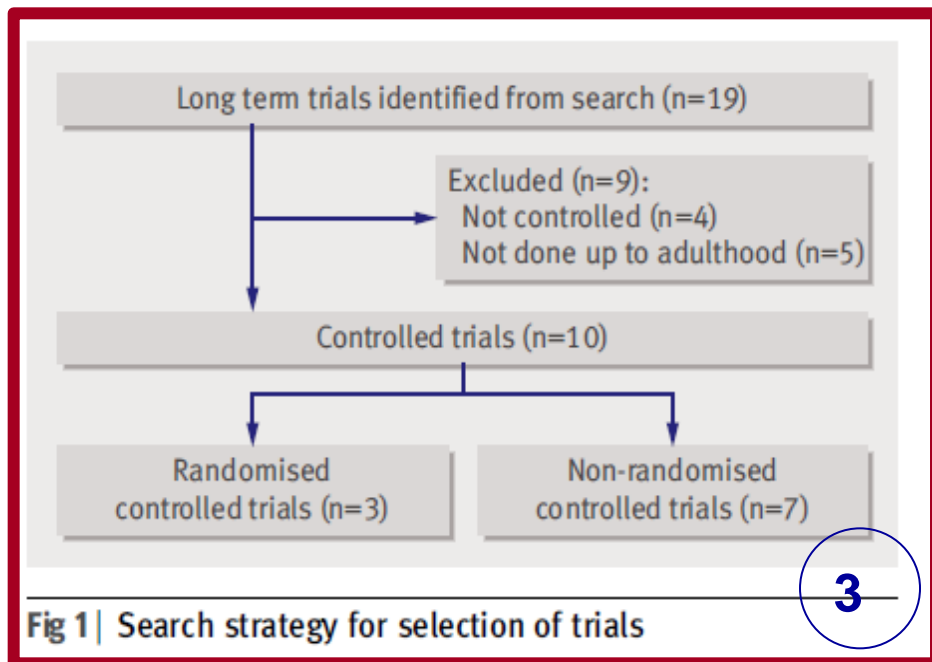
Long term trials identified from search (n=19)

Excluded (n=9):
Not controlled (n=4)
Not done up to adulthood (n=5)

Controlled trials (n=10)

Randomised controlled trials (n=3)

Non-randomised controlled trials (n=7)

3

Fig 1 | Search strategy for selection of trials